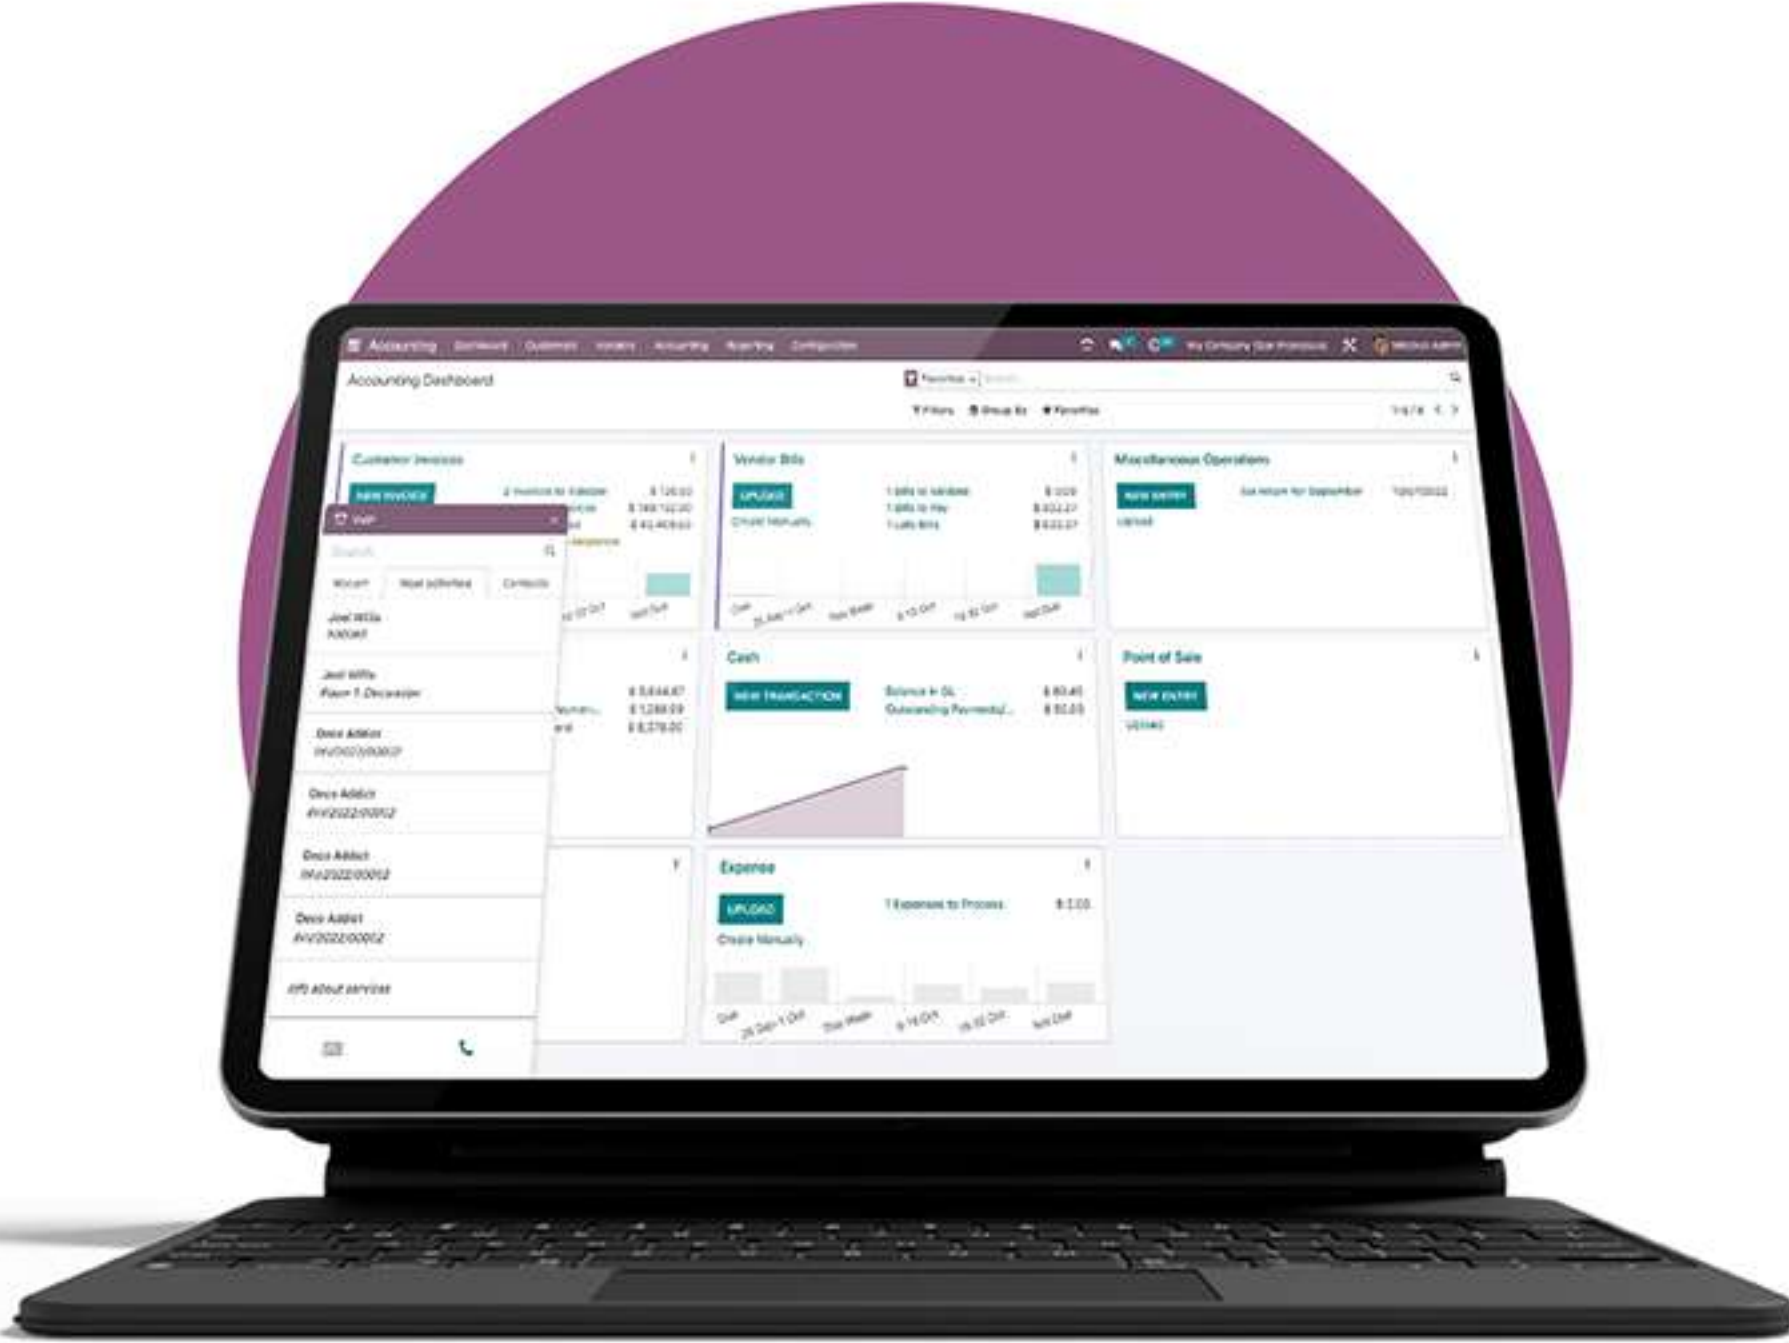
Accounting Dashboard Customers Vendors Accounting Reporting Configuration

Accounting Dashboard

Filters Group By Favorites

Customer Invoices

NEW INVOICE

VoIP

Search

Recent Most activities Contacts

Joel Willis
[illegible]

Joel Willis
Room 1 Decoration

Deco Addict
INV/2022/00012

Deco Addict
INV/2022/00012

Deco Addict
INV/2022/00012

Deco Addict
INV/2022/00012

Info about services

Vendor Bills

UPLOAD

Create Manually

Miscellaneous Operations

NEW ENTRY

Upload

Cash

NEW TRANSACTION

Balance in GL

Outstanding Payments/...

Point of Sale

NEW ENTRY

Upload

Expense

UPLOAD

Create Manually

1 Expenses to Process

Due

This Week

Not Due